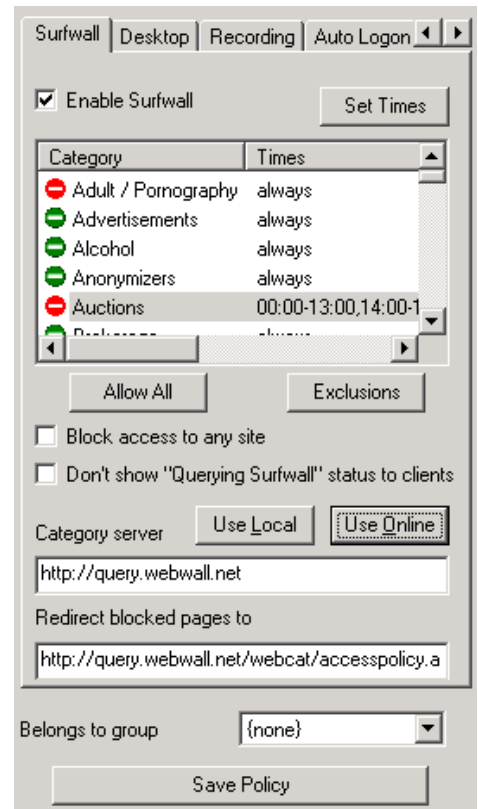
Surfwall | Desktop | Recording | Auto Logon

☑ Enable Surfwall

Set Times

| Category | Times |
|---|---|
| Adult / Pornography | always |
| Advertisements | always |
| Alcohol | always |
| Anonymizers | always |
| Auctions | 00:00-13:00,14:00-1 |
| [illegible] | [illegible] |

Allow All

Exclusions

☐ Block access to any site

☐ Don't show "Querying Surfwall" status to clients

Category server

Use Local

Use Online

http://query.webwall.net

Redirect blocked pages to

http://query.webwall.net/webcat/accesspolicy.a

Belongs to group

(none)

Save Policy